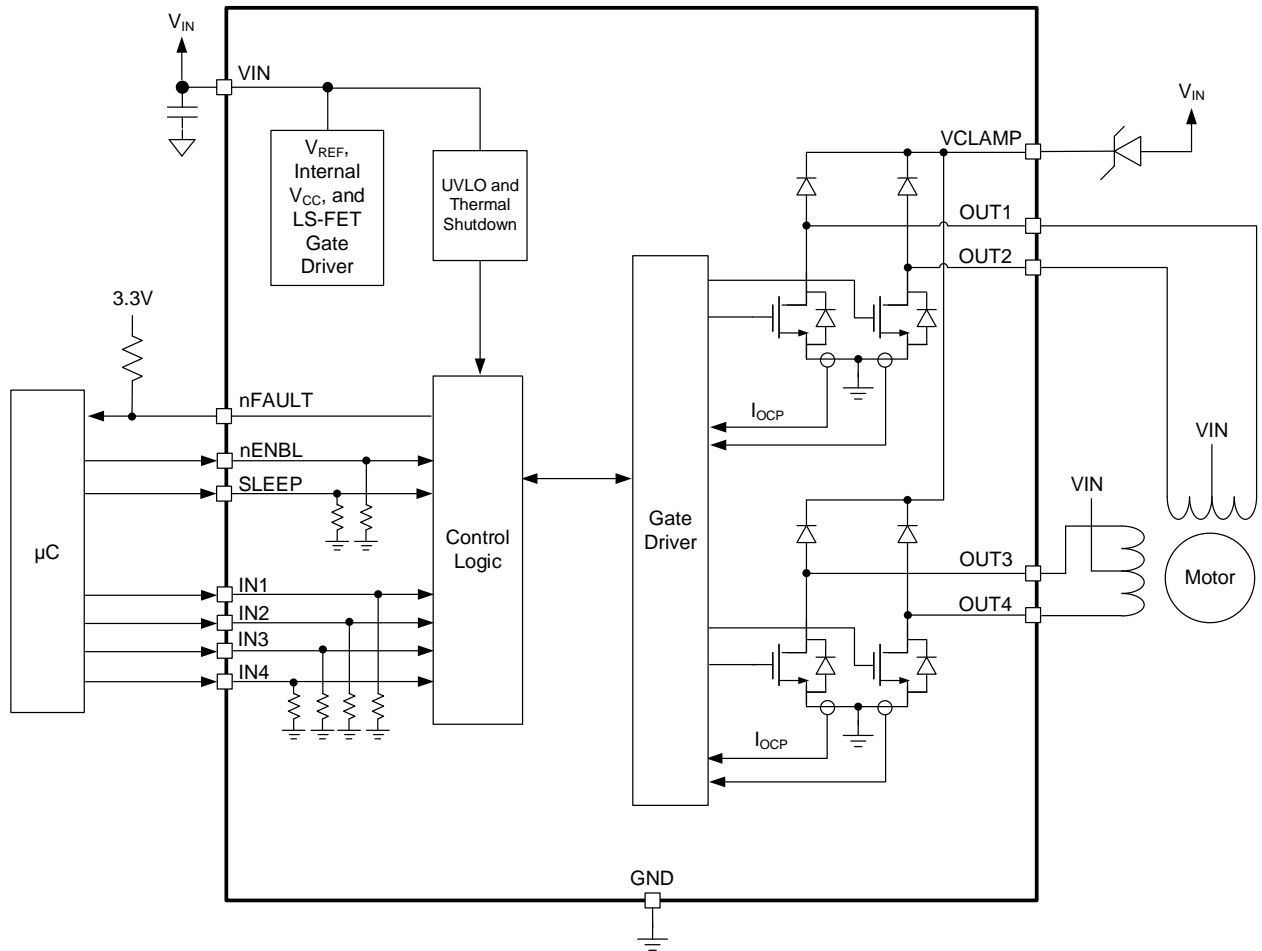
$V_{IN}$
VIN
$V_{REF}$, Internal $V_{CC}$, and LS-FET Gate Driver
UVLO and Thermal Shutdown
VCLAMP
$V_{IN}$
OUT1
OUT2
3.3V
nFAULT
$I_{OCP}$
VIN
nENBL
SLEEP
μC
Control Logic
Gate Driver
VIN
OUT3
Motor
OUT4
IN1
IN2
IN3
IN4
$I_{OCP}$
GND